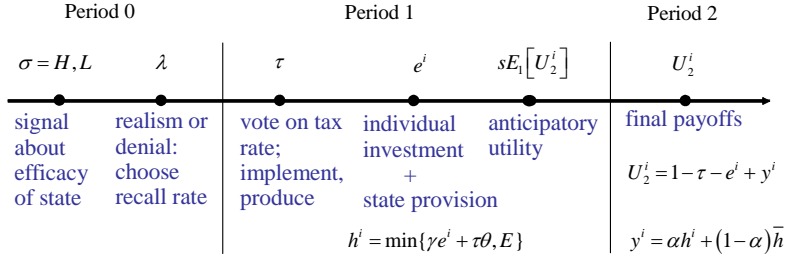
Period 0

Period 1

Period 2

$\sigma = H, L$

$\lambda$

$\tau$

$e^i$

$sE_1\left[U_2^i\right]$

$U_2^i$

signal about efficacy of state

realism or denial: choose recall rate

vote on tax rate; implement, produce

individual investment + state provision

anticipatory utility

final payoffs

$U_2^i = 1 - \tau - e^i + y^i$

$h^i = \min\{\gamma e^i + \tau\theta, E\}$

$y^i = \alpha h^i + (1-\alpha)\bar{h}$